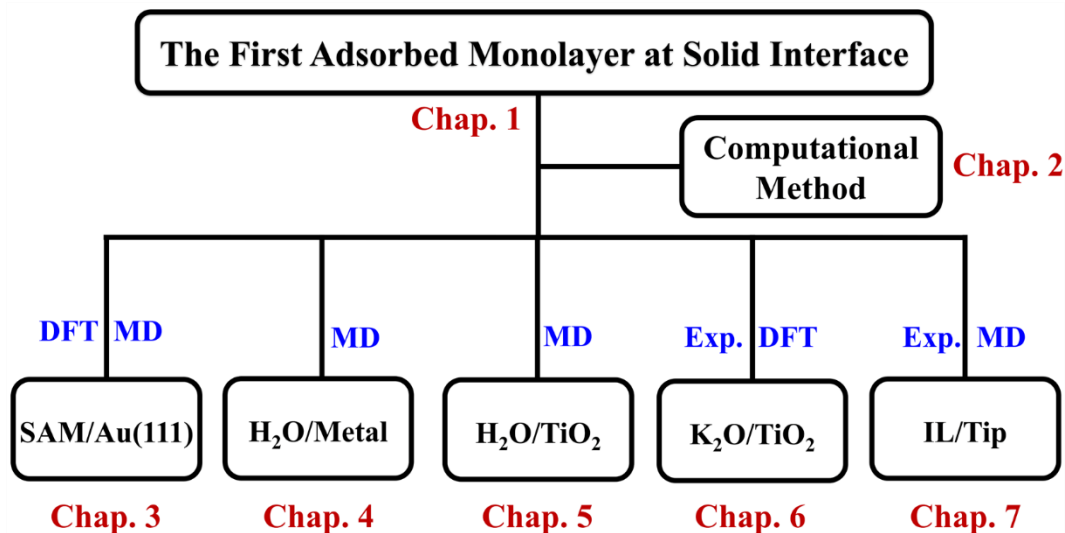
The First Adsorbed Monolayer at Solid Interface

Chap. 1

Computational Method

Chap. 2

DFT MD

SAM/Au(111)

Chap. 3

MD

$H_2O$/Metal

Chap. 4

MD

$H_2O/TiO_2$

Chap. 5

Exp. DFT

$K_2O/TiO_2$

Chap. 6

Exp. MD

IL/Tip

Chap. 7